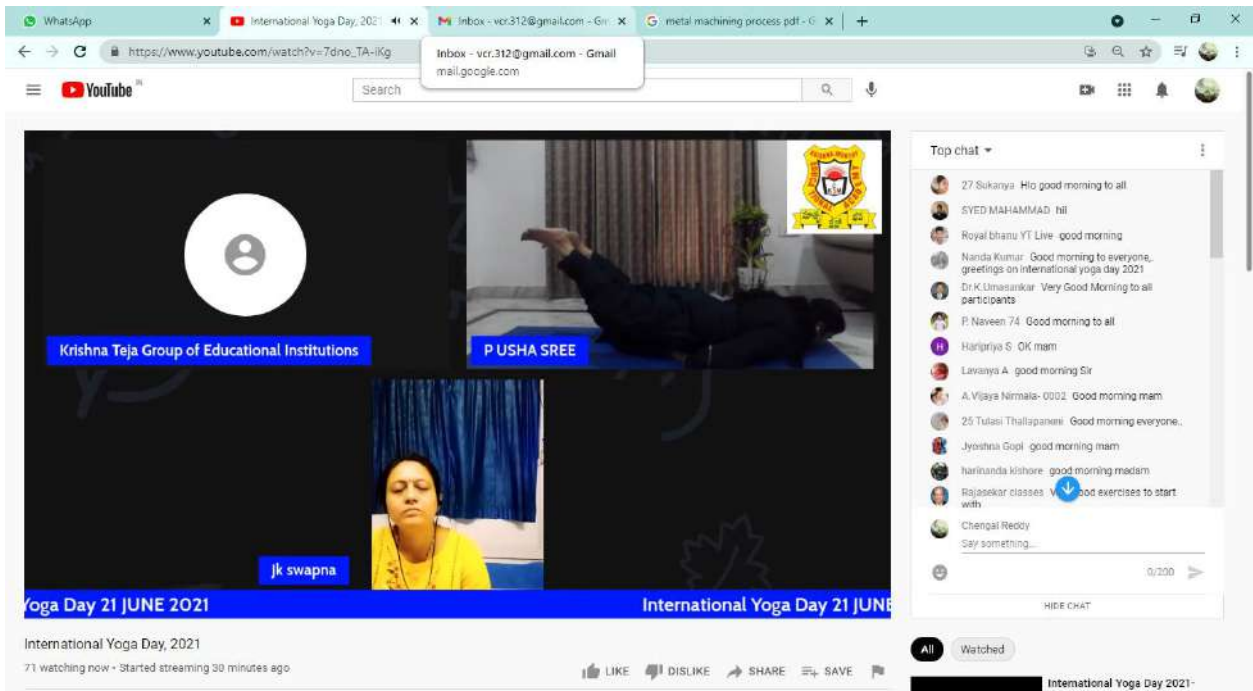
WhatsApp × International Yoga Day, 2021 × Inbox - vcr.312@gmail.com - Gm × metal machining process pdf - G × +

https://www.youtube.com/watch?v=7dno_TA-iKg

Inbox - vcr.312@gmail.com - Gmail
mail.google.com

YouTube IN

Search

Krishna Teja Group of Educational Institutions

P USHA SREE

Jk swapna

Yoga Day 21 JUNE 2021

International Yoga Day 21 JUNE

International Yoga Day, 2021

71 watching now • Started streaming 30 minutes ago

LIKE DISLIKE SHARE SAVE

Top chat

27 Sukanya Hlo good morning to all
SYED MAHAMMAD hi!
Royal bhanu YT Live good morning
Nanda Kumar Good morning to everyone,. greetings on international yoga day 2021
Dr.K.Umasankar Very Good Morning to all participants
P. Naveen 74 Good morning to all
Haripriya S OK mam
Lavanya A good morning Sir
A.Vijaya Nirmala- 0002 Good morning mam
25 Tulasi Thallapaneni Good morning everyone..
Jyoshna Gopi good morning mam
harinanda kishore good morning madam
Rajasekar classes V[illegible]ood exercises to start with

Chengal Reddy
Say something...
0/200

HIDE CHAT

All Watched

International Yoga Day 2021-